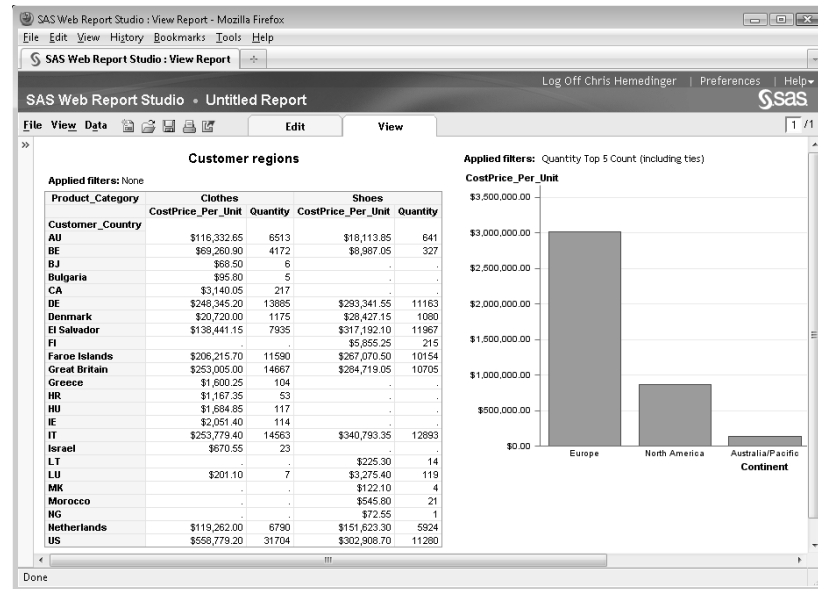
SAS Web Report Studio : View Report - Mozilla Firefox

File Edit View History Bookmarks Tools Help

SAS Web Report Studio : View Report

Log Off Chris Hemedinger | Preferences | Help

SAS Web Report Studio • Untitled Report

sas

File View Data

Edit View

1 /1

Customer regions

Applied filters: None

| Product_Category | Clothes | | Shoes | |
|---|---|---|---|---|
| | CostPrice_Per_Unit | Quantity | CostPrice_Per_Unit | Quantity |
| Customer_Country | | | | |
| AU | $116,332.65 | 6513 | $18,113.85 | 641 |
| BE | $69,260.90 | 4172 | $8,987.05 | 327 |
| BJ | $68.50 | 6 | . | . |
| Bulgaria | $95.80 | 5 | . | . |
| CA | $3,140.05 | 217 | . | . |
| DE | $248,345.20 | 13885 | $293,341.55 | 11163 |
| Denmark | $20,720.00 | 1175 | $28,427.15 | 1080 |
| El Salvador | $138,441.15 | 7935 | $317,192.10 | 11967 |
| FI | . | . | $5,855.25 | 215 |
| Faroe Islands | $206,215.70 | 11590 | $267,070.50 | 10154 |
| Great Britain | $253,005.00 | 14667 | $284,719.05 | 10705 |
| Greece | $1,600.25 | 104 | . | . |
| HR | $1,167.35 | 53 | . | . |
| HU | $1,684.85 | 117 | . | . |
| IE | $2,051.40 | 114 | . | . |
| IT | $253,779.40 | 14563 | $340,793.35 | 12893 |
| Israel | $670.55 | 23 | . | . |
| LT | . | . | $225.30 | 14 |
| LU | $201.10 | 7 | $3,275.40 | 119 |
| MK | . | . | $122.10 | 4 |
| Morocco | . | . | $545.80 | 21 |
| NG | . | . | $72.55 | 1 |
| Netherlands | $119,262.00 | 6790 | $151,623.30 | 5924 |
| US | $558,779.20 | 31704 | $302,908.70 | 11280 |

Applied filters: Quantity Top 5 Count (including ties)

CostPrice_Per_Unit

$3,500,000.00
$3,000,000.00
$2,500,000.00
$2,000,000.00
$1,500,000.00
$1,000,000.00
$500,000.00
$0.00

Europe North America Australia/Pacific

Continent

Done